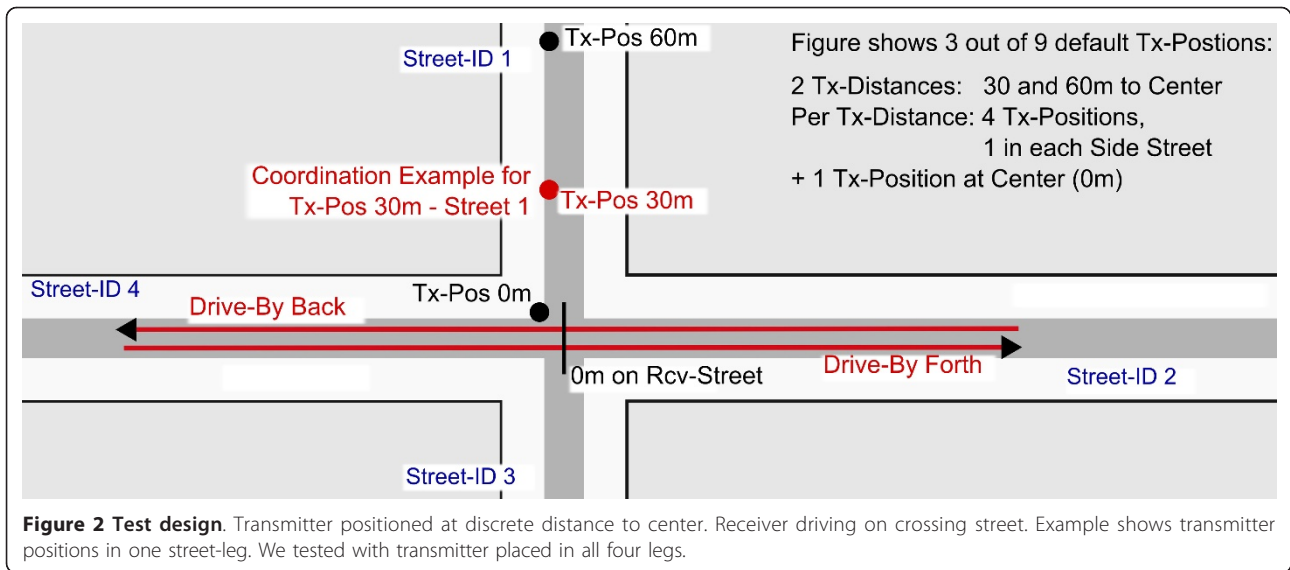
Street-ID 1

Tx-Pos 60m

Figure shows 3 out of 9 default Tx-Postions:

2 Tx-Distances: 30 and 60m to Center
Per Tx-Distance: 4 Tx-Positions, 1 in each Side Street
+ 1 Tx-Position at Center (0m)

Coordination Example for Tx-Pos 30m - Street 1

Tx-Pos 30m

Street-ID 4

Drive-By Back

Tx-Pos 0m

0m on Rcv-Street

Drive-By Forth

Street-ID 2

Street-ID 3

**Figure 2 Test design**. Transmitter positioned at discrete distance to center. Receiver driving on crossing street. Example shows transmitter positions in one street-leg. We tested with transmitter placed in all four legs.